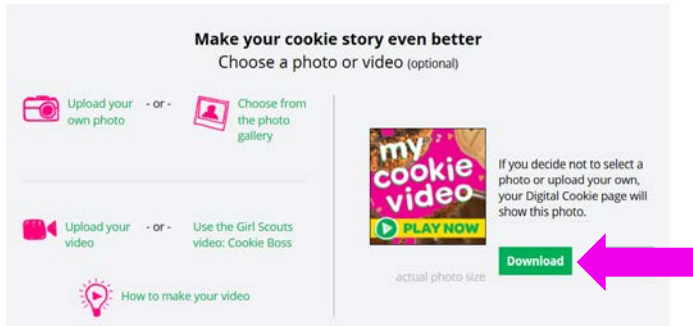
Make your cookie story even better
Choose a photo or video (optional)

Upload your own photo - or - Choose from the photo gallery

Upload your video - or - Use the Girl Scouts video: Cookie Boss

How to make your video

my cookie video
PLAY NOW

actual photo size

If you decide not to select a photo or upload your own, your Digital Cookie page will show this photo.

Download